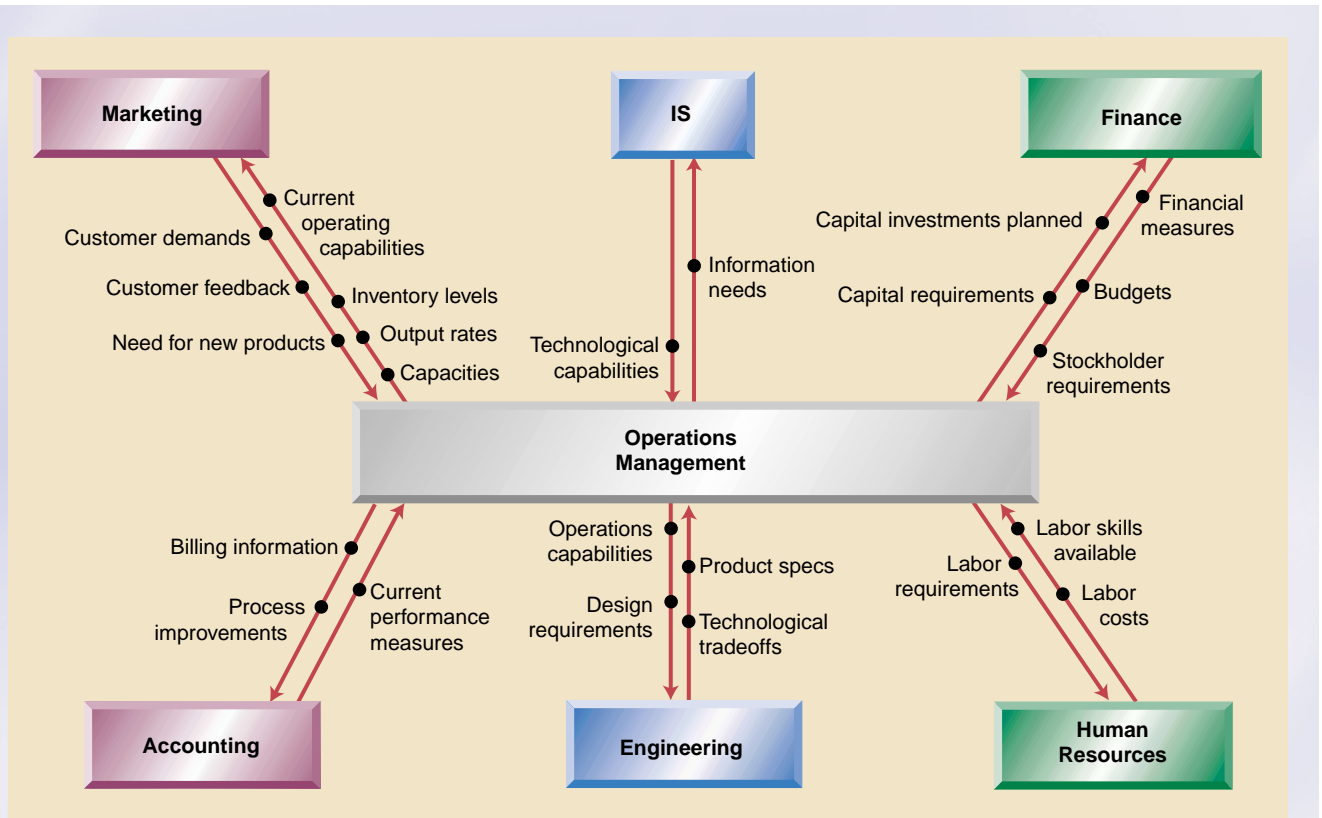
Marketing

IS

Finance

Current operating capabilities

Customer demands

Customer feedback

Inventory levels

Need for new products

Output rates

Capacities

Information needs

Technological capabilities

Capital investments planned

Financial measures

Capital requirements

Budgets

Stockholder requirements

Operations Management

Billing information

Process improvements

Current performance measures

Operations capabilities

Product specs

Design requirements

Technological tradeoffs

Labor skills available

Labor requirements

Labor costs

Accounting

Engineering

Human Resources